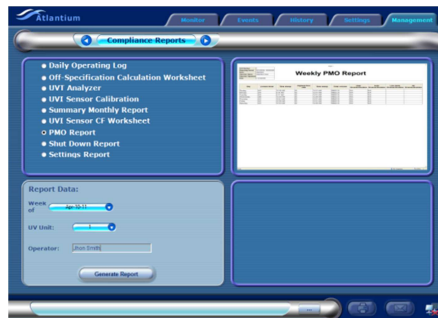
Atlantium

Monitor
Events
History
Settings
Management

Compliance Reports

Daily Operating Log
Off-Specification Calculation Worksheet
UVT Analyzer
UVI Sensor Calibration
Summary Monthly Report
UVI Sensor CF Worksheet
PMO Report
Shut Down Report
Settings Report

Weekly PMO Report

Report Data:

Week of: Apr-10-11

UV Unit: 1

Operator: Jhon Smith

Generate Report